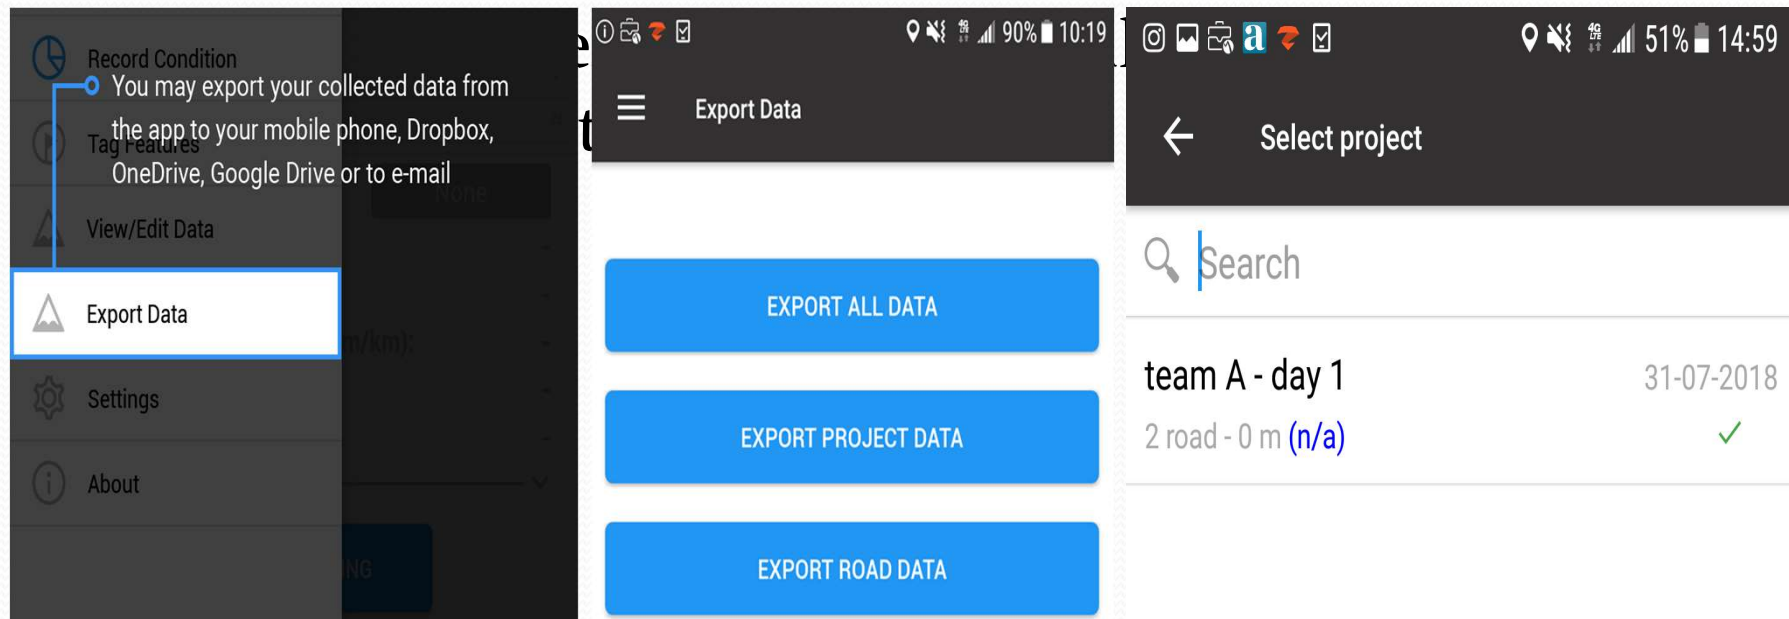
Record Condition

You may export your collected data from the app to your mobile phone, Dropbox, OneDrive, Google Drive or to e-mail

Tag Features

None

View/Edit Data

Export Data

m/km):

Settings

About

NG

90% 10:19

Export Data

EXPORT ALL DATA

EXPORT PROJECT DATA

EXPORT ROAD DATA

51% 14:59

Select project

Search

team A - day 1

31-07-2018

2 road - 0 m (n/a)

✓